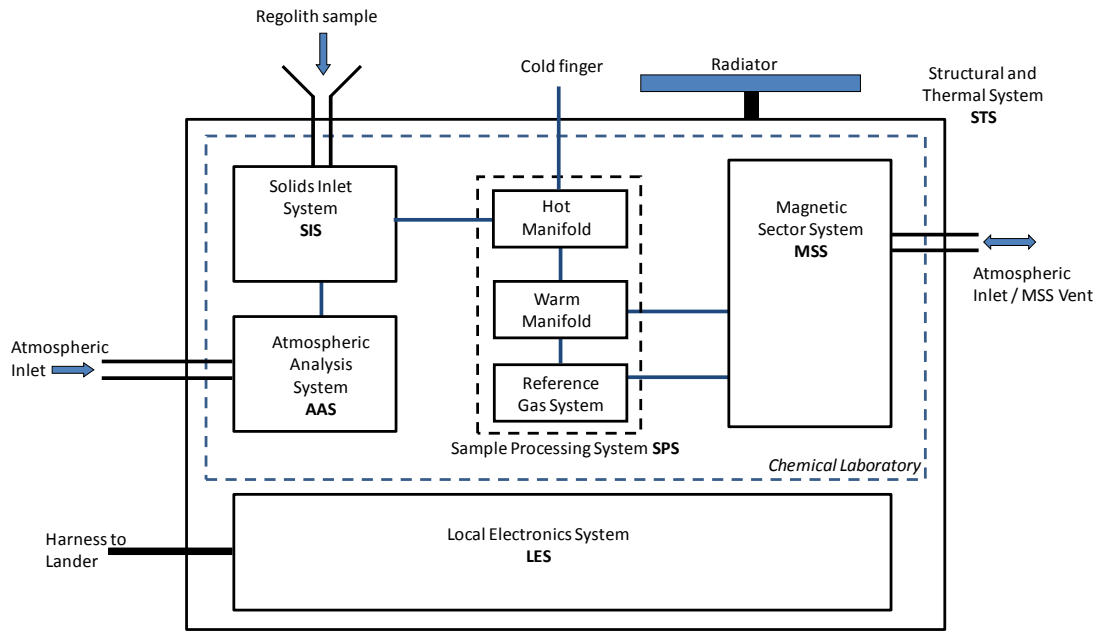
Regolith sample

Cold finger

Radiator

Structural and Thermal System
**STS**

Solids Inlet System
**SIS**

Hot Manifold

Warm Manifold

Reference Gas System

Magnetic Sector System
**MSS**

Atmospheric Inlet / MSS Vent

Atmospheric Inlet

Atmospheric Analysis System
**AAS**

Sample Processing System **SPS**

*Chemical Laboratory*

Harness to Lander

Local Electronics System
**LES**